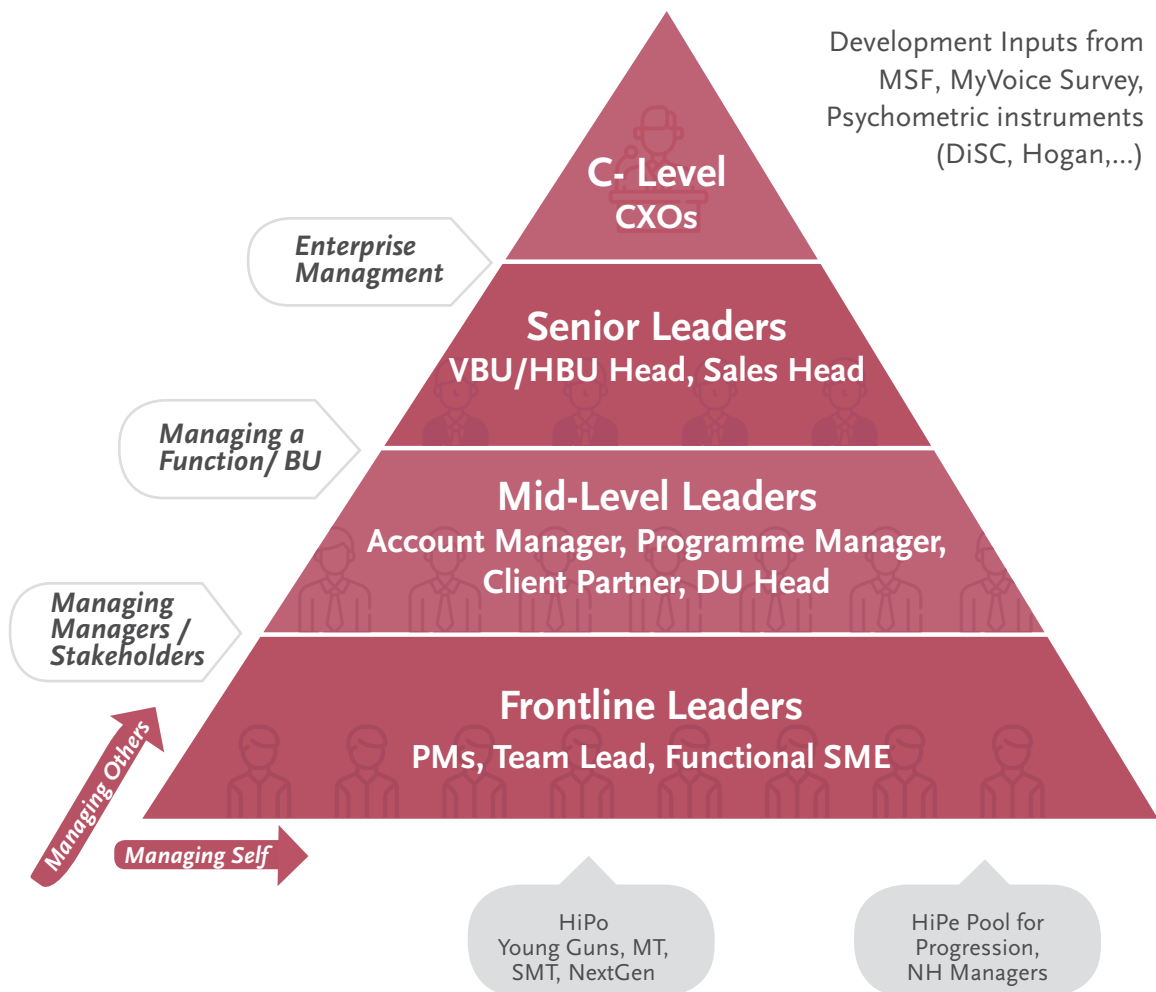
Development Inputs from MSF, MyVoice Survey, Psychometric instruments (DiSC, Hogan,...)

C- Level
CXOs

Enterprise Managment

Senior Leaders
VBU/HBU Head, Sales Head

Managing a Function/ BU

Mid-Level Leaders
Account Manager, Programme Manager, Client Partner, DU Head

Managing Managers / Stakeholders

Frontline Leaders
PMs, Team Lead, Functional SME

Managing Others

Managing Self

HiPo
Young Guns, MT, SMT, NextGen

HiPe Pool for Progression, NH Managers